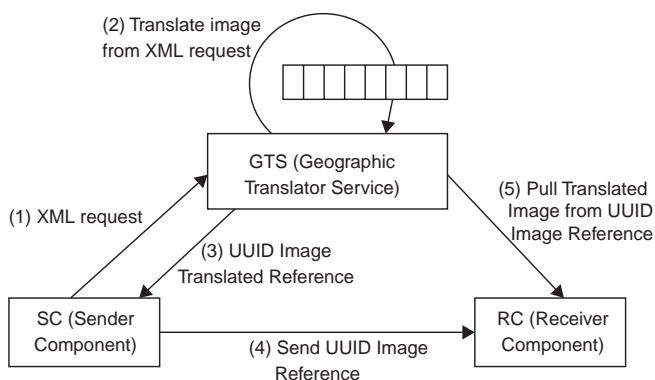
(2) Translate image from XML request

GTS (Geographic Translator Service)

(1) XML request

(3) UUID Image Translated Reference

(5) Pull Translated Image from UUID Image Reference

SC (Sender Component)

(4) Send UUID Image Reference

RC (Receiver Component)